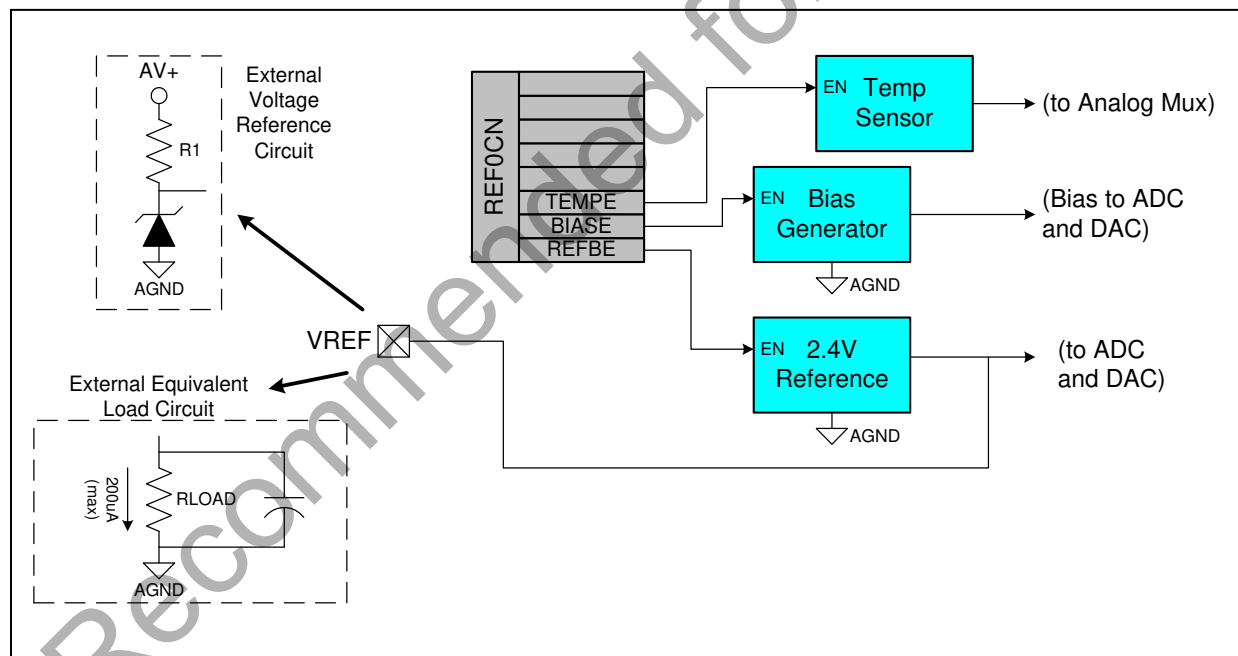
AV+

R1

External Voltage Reference Circuit

AGND

REF0CN

TEMPE

BIASE

REFBE

EN Temp Sensor

(to Analog Mux)

EN Bias Generator

(Bias to ADC and DAC)

AGND

VREF

EN 2.4V Reference

(to ADC and DAC)

AGND

External Equivalent Load Circuit

200uA (max)

RLOAD

AGND

Recommended fo